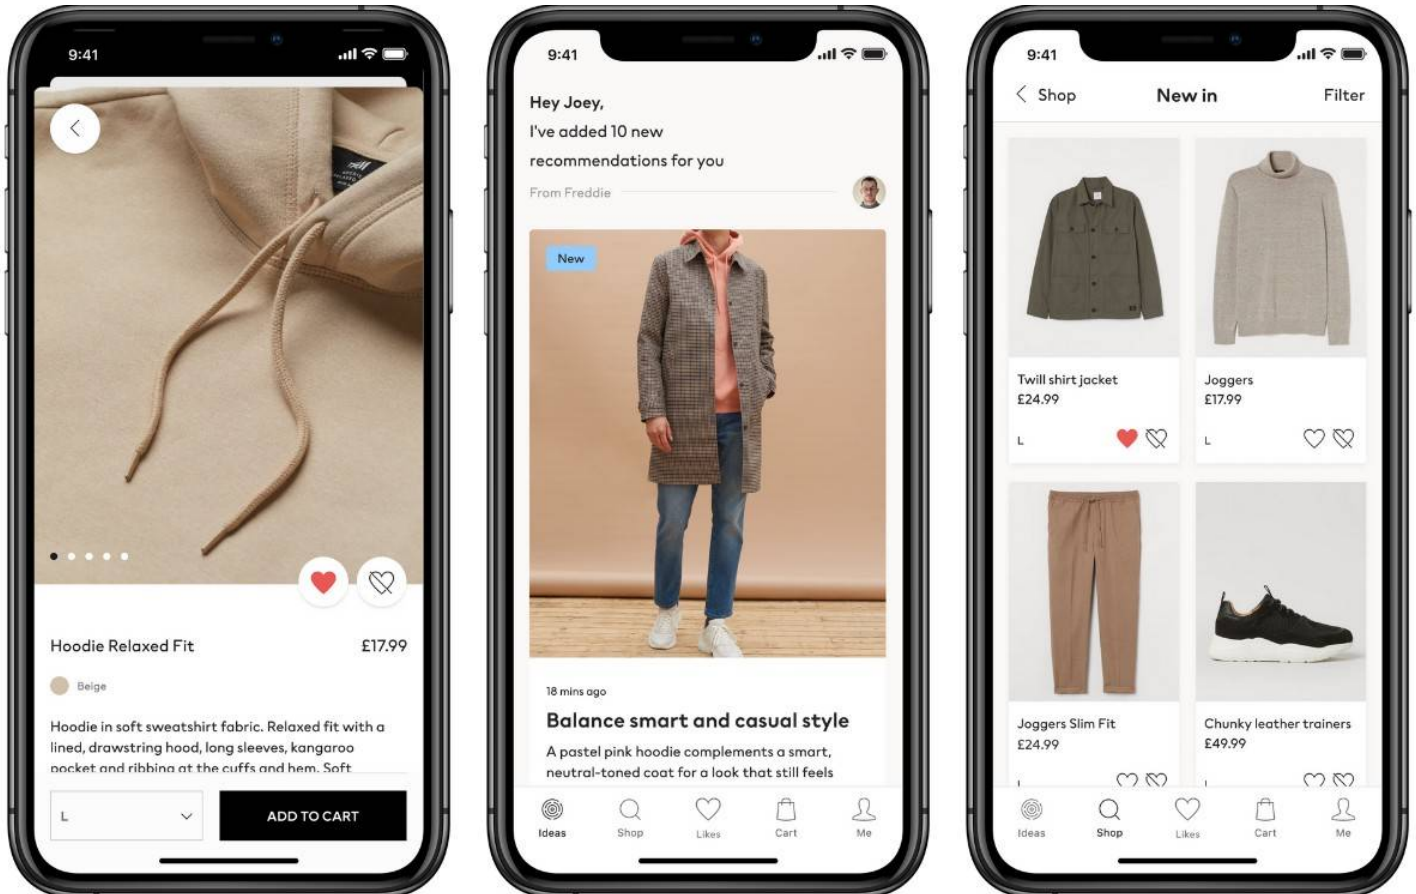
9:41

Hoodie Relaxed Fit £17.99

Beige

Hoodie in soft sweatshirt fabric. Relaxed fit with a lined, drawstring hood, long sleeves, kangaroo pocket and ribbing at the cuffs and hem. Soft

L

ADD TO CART

9:41

Hey Joey,
I've added 10 new recommendations for you

From Freddie

New

18 mins ago

Balance smart and casual style

A pastel pink hoodie complements a smart, neutral-toned coat for a look that still feels

Ideas Shop Likes Cart Me

9:41

Shop New in Filter

Twill shirt jacket
£24.99
L

Joggers
£17.99
L

Joggers Slim Fit
£24.99

Chunky leather trainers
£49.99

Ideas Shop Likes Cart Me